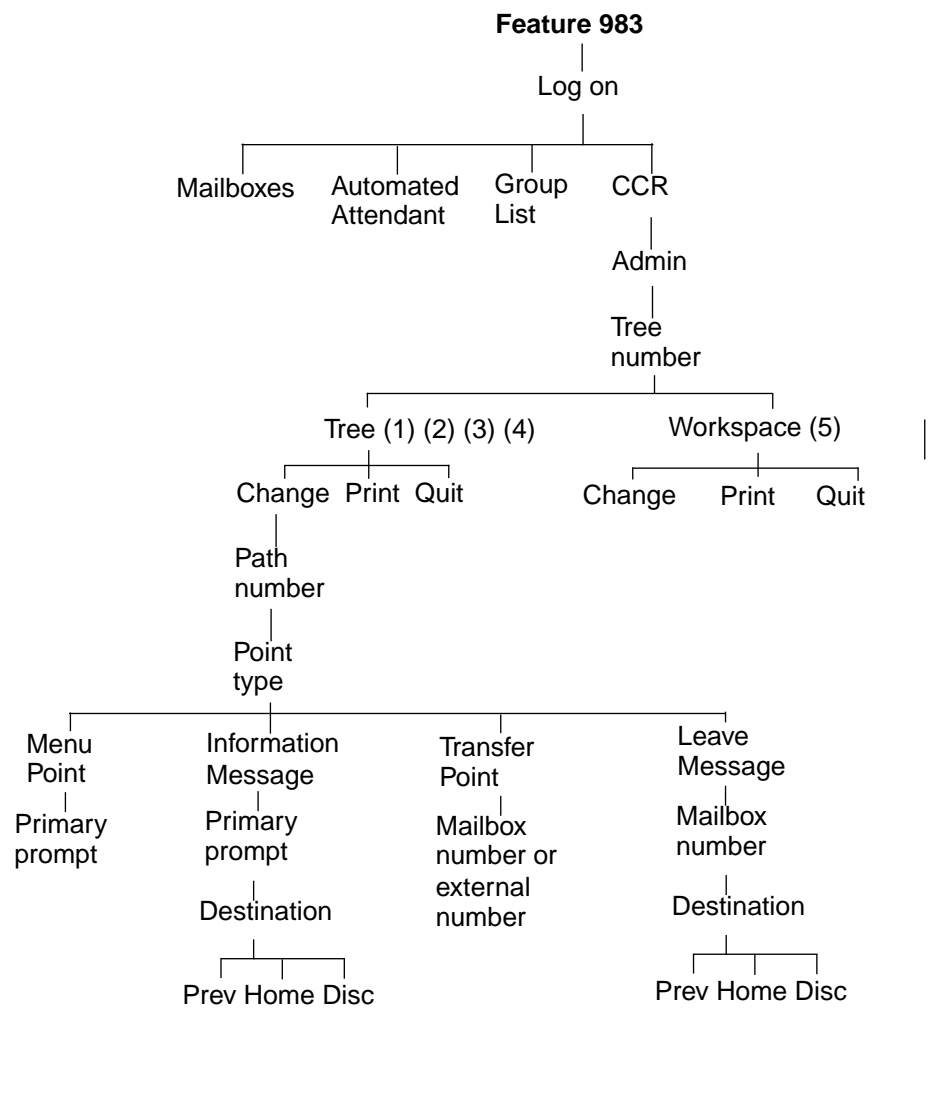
Feature 983

Log on

Mailboxes

Automated Attendant

Group List

CCR

Admin

Tree number

Tree (1) (2) (3) (4)

Workspace (5)

Change

Print

Quit

Change

Print

Quit

Path number

Point type

Menu Point

Primary prompt

Information Message

Primary prompt

Destination

Prev Home Disc

Transfer Point

Mailbox number or external number

Leave Message

Mailbox number

Destination

Prev Home Disc